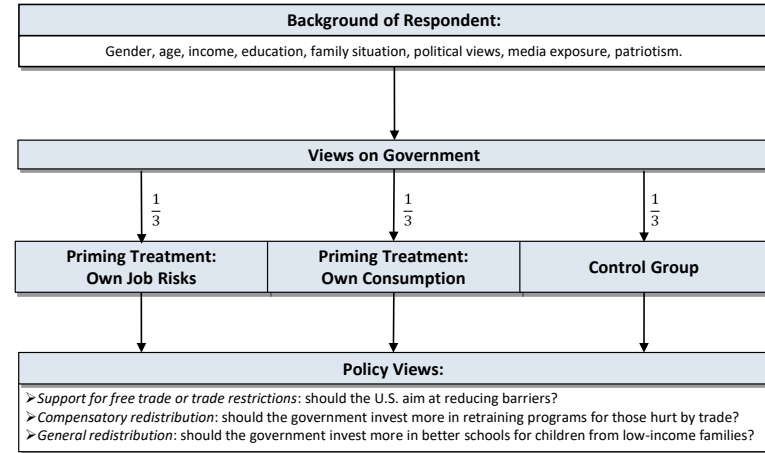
Background of Respondent:

Gender, age, income, education, family situation, political views, media exposure, patriotism.

Views on Government

$\frac{1}{3}$

$\frac{1}{3}$

$\frac{1}{3}$

Priming Treatment: Own Job Risks

Priming Treatment: Own Consumption

Control Group

Policy Views:

➢*Support for free trade or trade restrictions*: should the U.S. aim at reducing barriers?
➢*Compensatory redistribution*: should the government invest more in retraining programs for those hurt by trade?
➢*General redistribution*: should the government invest more in better schools for children from low-income families?